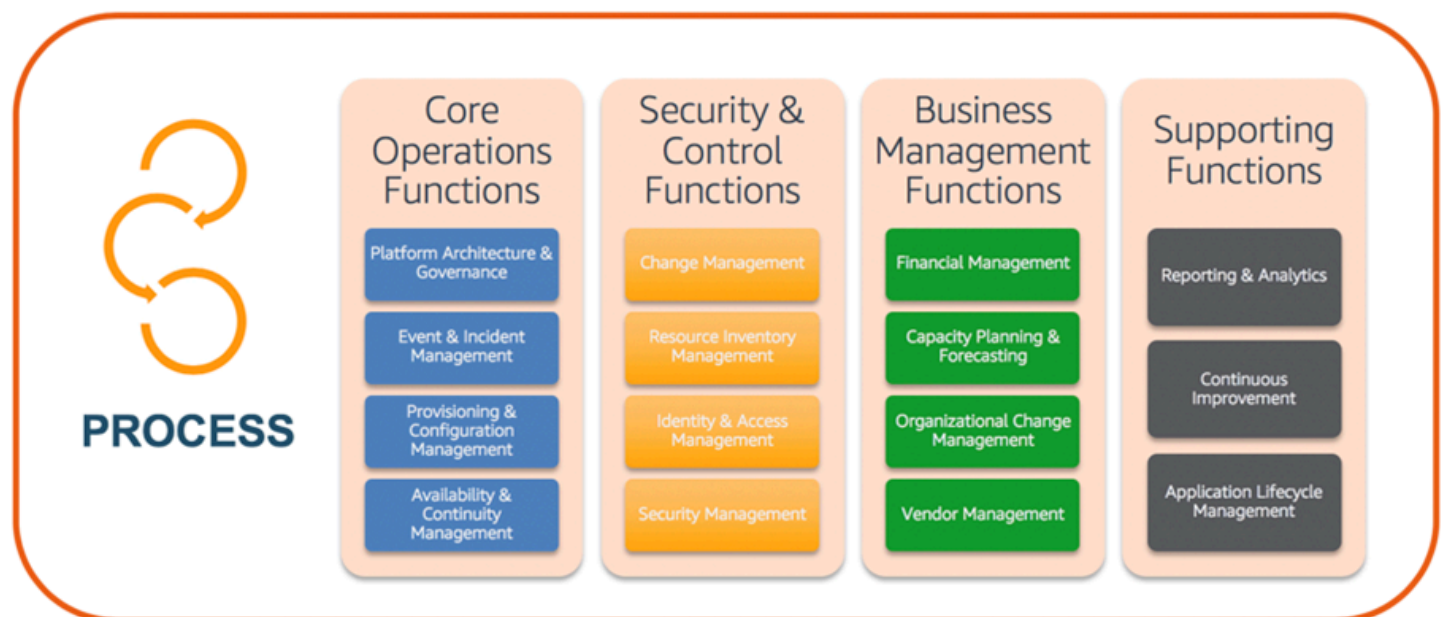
PROCESS

Core Operations Functions

Platform Architecture & Governance

Event & Incident Management

Provisioning & Configuration Management

Availability & Continuity Management

Security & Control Functions

Change Management

Resource Inventory Management

Identity & Access Management

Security Management

Business Management Functions

Financial Management

Capacity Planning & Forecasting

Organizational Change Management

Vendor Management

Supporting Functions

Reporting & Analytics

Continuous Improvement

Application Lifecycle Management